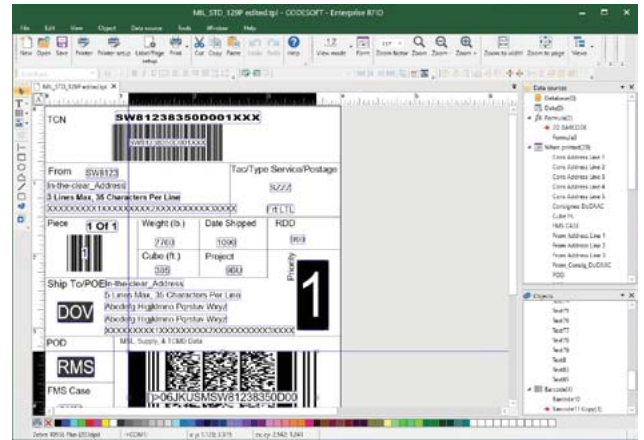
MIL_STD_129P edited.tpl - CODESOFT - Enterprise 8710

File Edit View Object Data source Tools Window Help

New Open Save Printer Printer setup Label/Page setup Print Cut Copy Paste Undo Redo Help View mode Form Zoom factor Zoom Zoom Zoom + Zoom to width Zoom to page Views

MIL_STD_129P edited.tpl

TCN SW81238350D001XXX

SW81238350D001XXX

From SW8123

In-the-clear_Address

3 Lines Max, 35 Characters Per Line

XXXXXXXXXXXXXXXXXXXXXXXXXXXXXXXXXXX

Tac/Type Service/Postage

9ZZZ

Frt LTL

Piece 1 Of 1

Weight (lb.) 7760

Date Shipped 1090

RDD 999

Cube (ft.) 335

Project 9BU

Priority

1

Ship To/POE In-the-clear_Address

3 Lines Max, 35 Characters Per Line

Abcdefg Hijgklmno Pqrstuv Wxyz

Abcdefg Hijgklmno Pqrstuv Wxyz

XXXXXXXXXXXXXXXXXXXXXXXXXXXXXXXXXXX

DOV

POD

MIL Supply, & TCMD Data

RMS

FMS Case

[>06JKUSMSW81238350D00

Data sources

Database(0)

Date(0)

Formula(2)

Formula0

When printed(35)

Consignee Address Line 1

Consignee Address Line 2

Consignee Address Line 3

Consignee Address Line 4

Consignee Address Line 5

Consignee DoDAAC

Cube Ft

FMS CASE

From Address Line 1

From Address Line 2

From Address Line 3

From_Consig_DoDAAC

POD

Objects

Text75

Text76

Text77

Text78

Text79

Text8

Text80

Text81

Barcode(4)

Barcode10

Barcode11 Copy(1)

Zebra 105SL Plus (203 dpi) COM1